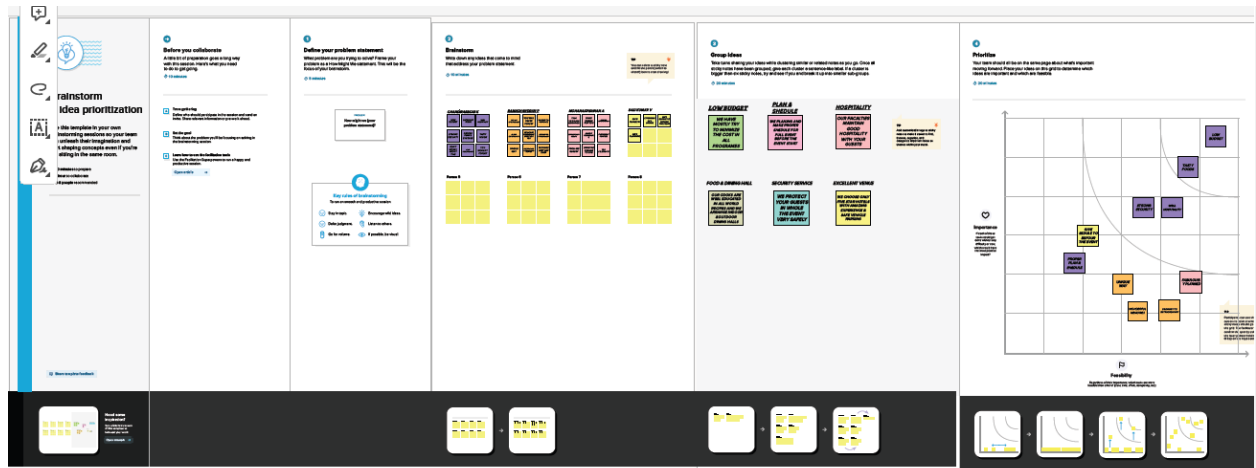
Brainstorm
idea prioritization

Before you collaborate

Define your problem statement

Brainstorm

Group ideas

LOW BUDGET

PLAN & SHEDULE

HOSPITALITY

WE HAVE MOSTLY TRY TO MINIMIZE THE COST IN ALL PROGRAMMES

WE PLANNED AND MADE PROPER SHEDULE FOR FULL EVENT BEFORE THE EVENT START

OUR FACULTIES MAINTAIN GOOD HOSPITALITY WITH YOUR GUESTS

FOOD & DINING HALL

SECURITY SERVICE

EXCELLENT VENUE

WE PROTECT YOUR GUESTS IN WHOLE THE EVENT VERY SAFELY

Prioritize

Importance

Feasibility

Key rules of brainstorming

Stay in topic.

Encourage wild ideas.

Defer judgment.

Listen to others.

Go for volume.

If possible, be visual.